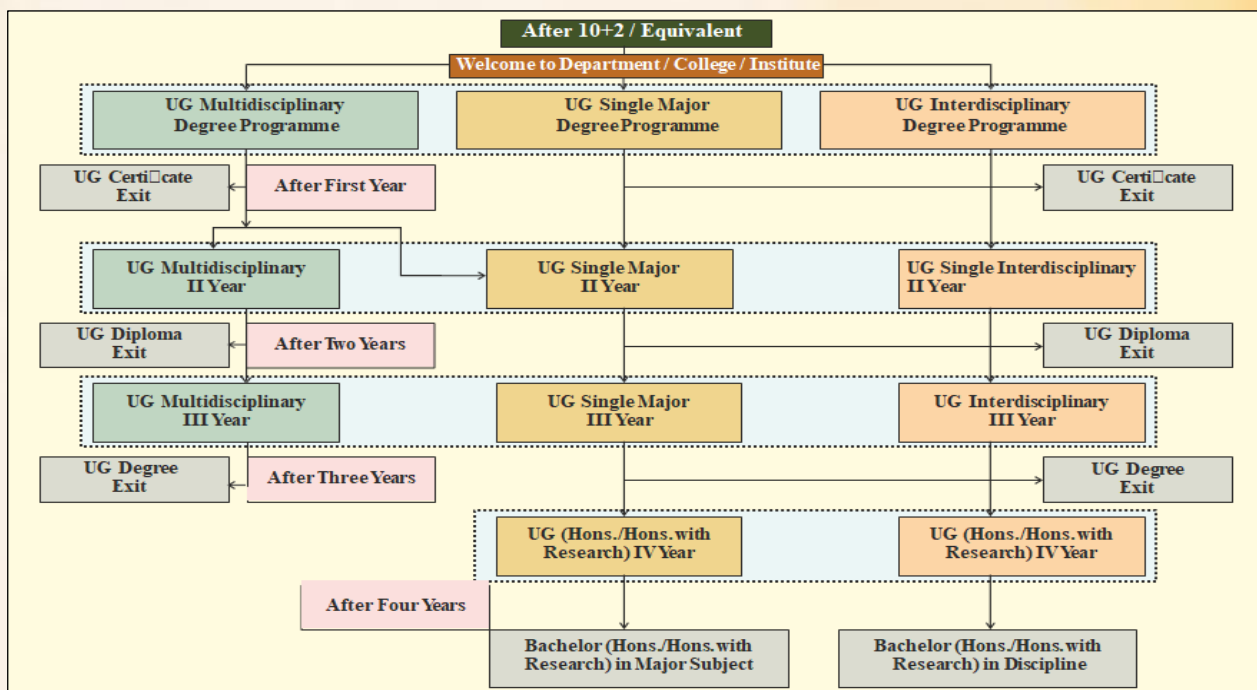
After 10+2 / Equivalent

Welcome to Department / College / Institute

UG Multidisciplinary Degree Programme

UG Single Major Degree Programme

UG Interdisciplinary Degree Programme

UG Certi□cate Exit

After First Year

UG Certi□cate Exit

UG Multidisciplinary II Year

UG Single Major II Year

UG Single Interdisciplinary II Year

UG Diploma Exit

After Two Years

UG Diploma Exit

UG Multidisciplinary III Year

UG Single Major III Year

UG Interdisciplinary III Year

UG Degree Exit

After Three Years

UG Degree Exit

UG (Hons./Hons. with Research) IV Year

UG (Hons./Hons. with Research) IV Year

After Four Years

Bachelor (Hons./Hons. with Research) in Major Subject

Bachelor (Hons./Hons. with Research) in Discipline